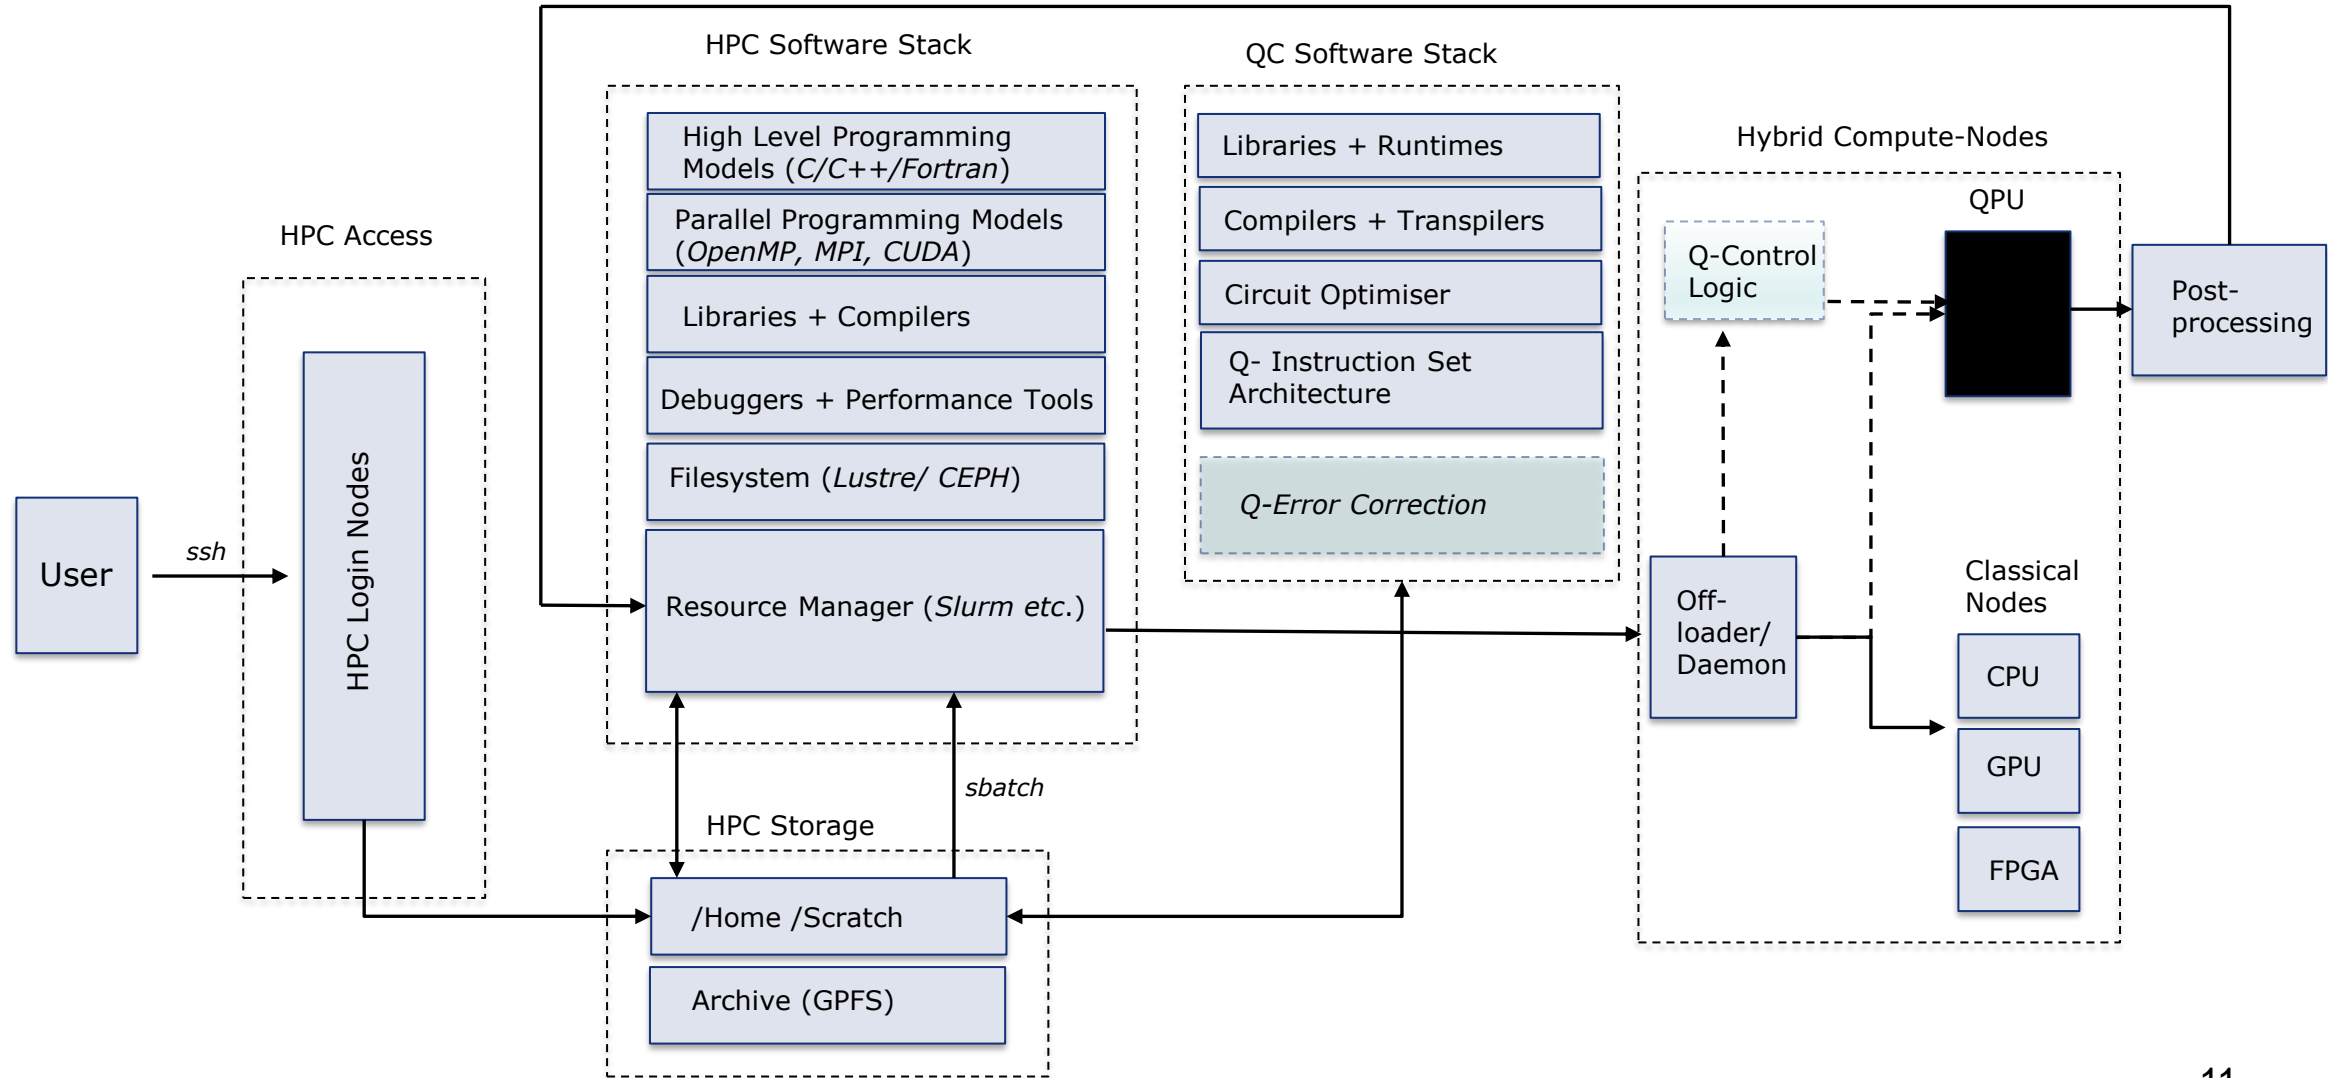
HPC Software Stack

High Level Programming Models (*C/C++/Fortran*)

Parallel Programming Models (*OpenMP, MPI, CUDA*)

Libraries + Compilers

Debuggers + Performance Tools

Filesystem (*Lustre/ CEPH*)

Resource Manager (*Slurm etc.*)

QC Software Stack

Libraries + Runtimes

Compilers + Transpilers

Circuit Optimiser

Q- Instruction Set Architecture

*Q-Error Correction*

Hybrid Compute-Nodes

QPU

Q-Control Logic

Post-processing

Off-loader/ Daemon

Classical Nodes

CPU

GPU

FPGA

HPC Access

User

*ssh*

HPC Login Nodes

HPC Storage

*sbatch*

/Home /Scratch

Archive (GPFS)

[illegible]